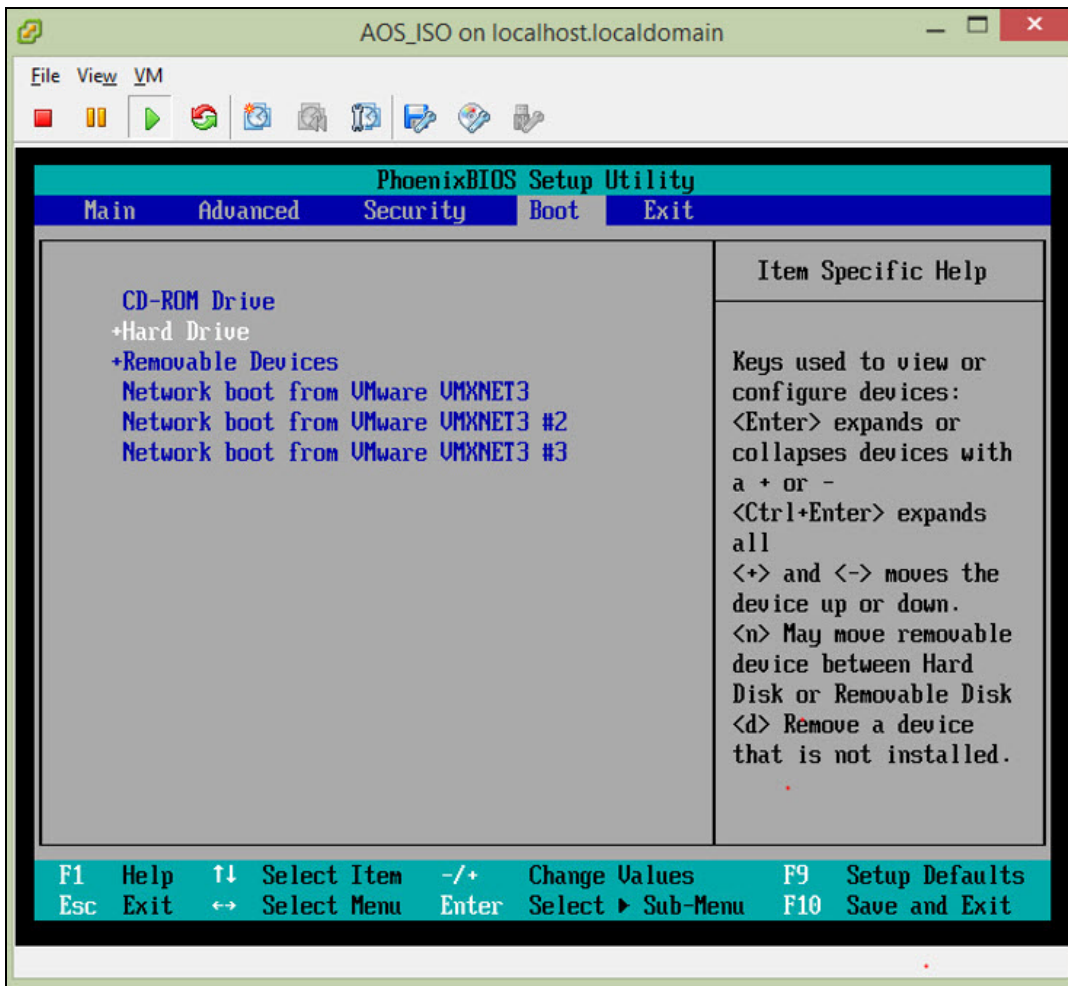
AOS_ISO on localhost.localdomain

File View VM

PhoenixBIOS Setup Utility

Main Advanced Security Boot Exit

CD-ROM Drive
+Hard Drive
+Removable Devices
Network boot from VMware VMXNET3
Network boot from VMware VMXNET3 #2
Network boot from VMware VMXNET3 #3

Item Specific Help

Keys used to view or configure devices: <Enter> expands or collapses devices with a + or - <Ctrl+Enter> expands all <+> and <-> moves the device up or down. <n> May move removable device between Hard Disk or Removable Disk <d> Remove a device that is not installed.

F1 Help ↑↓ Select Item -/+ Change Values F9 Setup Defaults
Esc Exit ↔ Select Menu Enter Select ▸ Sub-Menu F10 Save and Exit